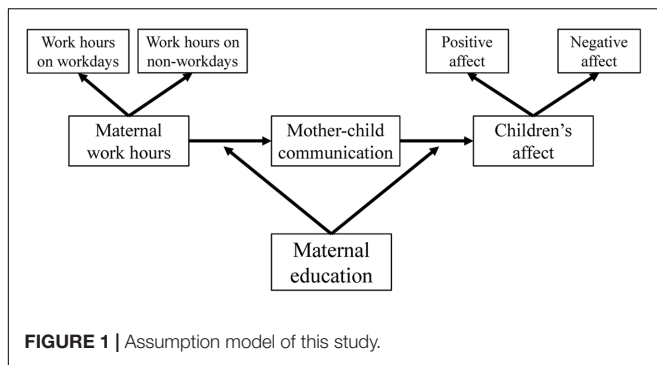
Work hours on workdays

Work hours on non-workdays

Maternal work hours

Mother-child communication

Children's affect

Positive affect

Negative affect

Maternal education

**FIGURE 1 |** Assumption model of this study.